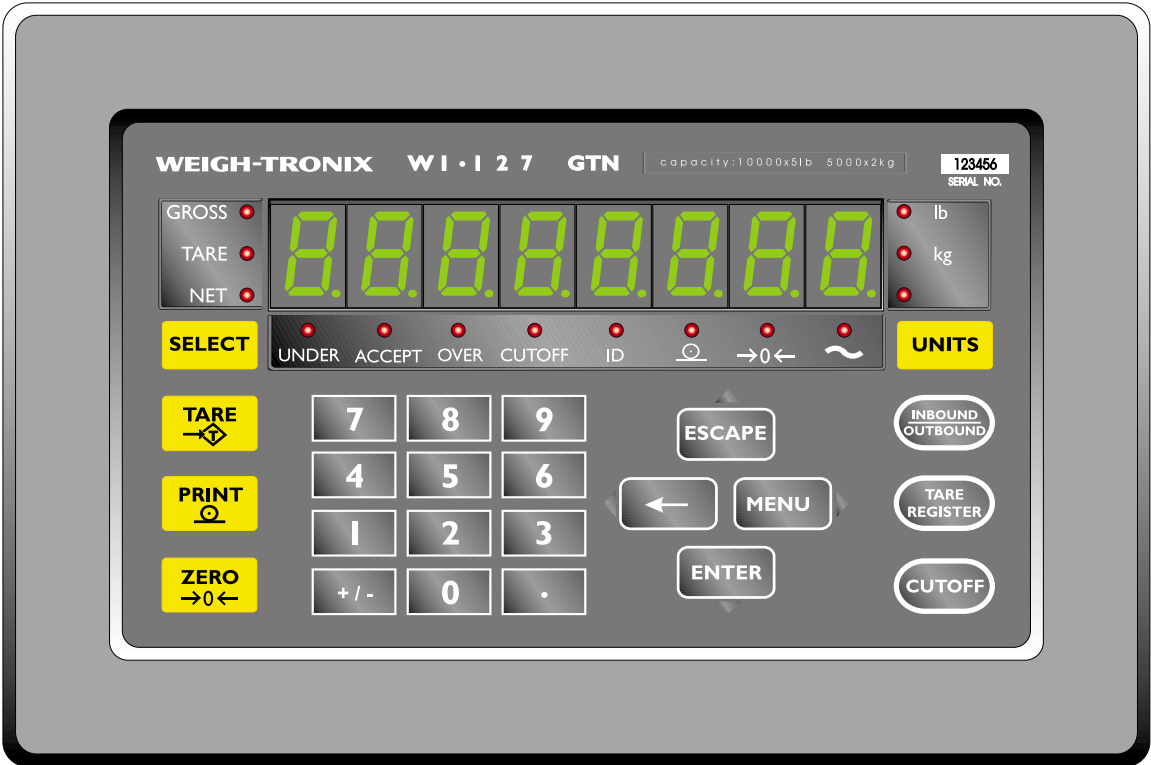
WEIGH-TRONIX WI·127 GTN capacity:10000x5lb 5000x2kg 123456 SERIAL NO.

GROSS
TARE
NET

8.8.8.8.8.8.8.8.

lb
kg

SELECT

UNDER ACCEPT OVER CUTOFF ID →0←

UNITS

TARE

PRINT

ZERO
→0←

7 8 9
4 5 6
1 2 3
+/- 0 .

ESCAPE
←
MENU
ENTER

INBOUND
OUTBOUND

TARE
REGISTER

CUTOFF